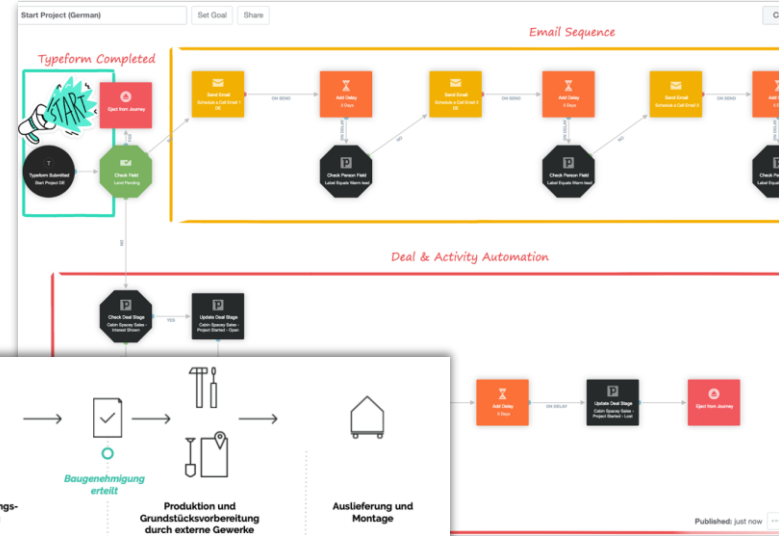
Start Project (German)

Set Goal

Share

Typeform Completed

Email Sequence

START

Eject from Journey

Send Email
Schedule a Call Email 1 DE

ON SEND

Add Delay
3 Days

Send Email
Schedule a Call Email 2 DE

Add Delay
3 Days

Send Email
Schedule a Call Email 3

Typeform Submitted
Start Project DE

Check Field
Lead Pending

Check Person Field
Label Equals Warm lead

Check Person Field
Label Equals Warm lead

Check Person Field
Label Equals Warm lead

Deal & Activity Automation

Check Deal Stage
Cabin Spacey Sales - Interest Shown

YES

Update Deal Stage
Cabin Spacey Sales - Project Started - Open

Add Delay
5 Days

ON DELAY

Update Deal Stage
Cabin Spacey Sales - Project Started - Lost

Eject from Journey

Baugenehmigung erteilt

ngs-

Produktion und Grundstücksvorbereitung durch externe Gewerke

Auslieferung und Montage

Published: just now